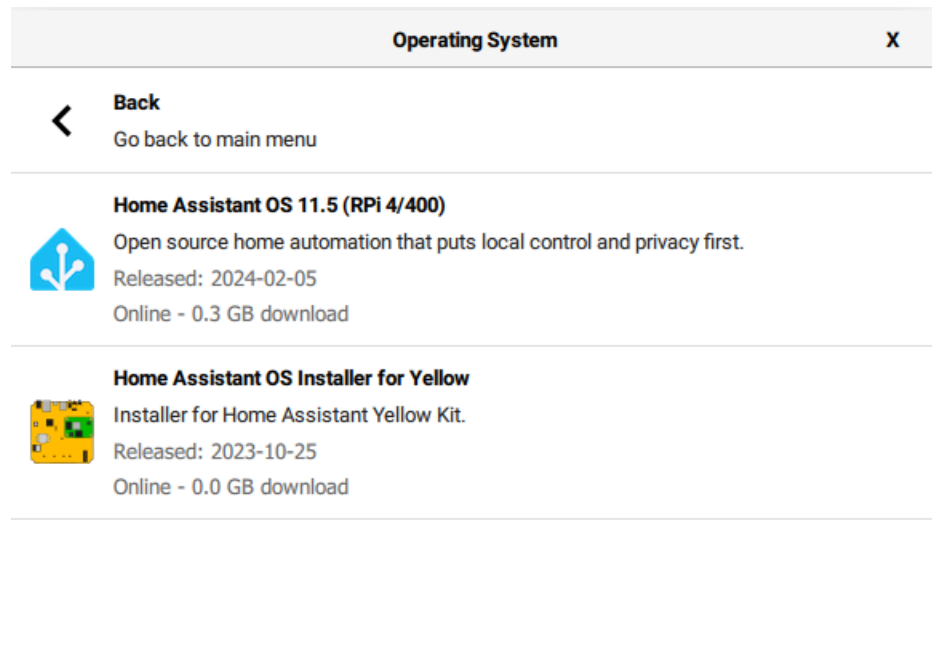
Operating System

X

Back
Go back to main menu

Home Assistant OS 11.5 (RPi 4/400)
Open source home automation that puts local control and privacy first.
Released: 2024-02-05
Online - 0.3 GB download

Home Assistant OS Installer for Yellow
Installer for Home Assistant Yellow Kit.
Released: 2023-10-25
Online - 0.0 GB download